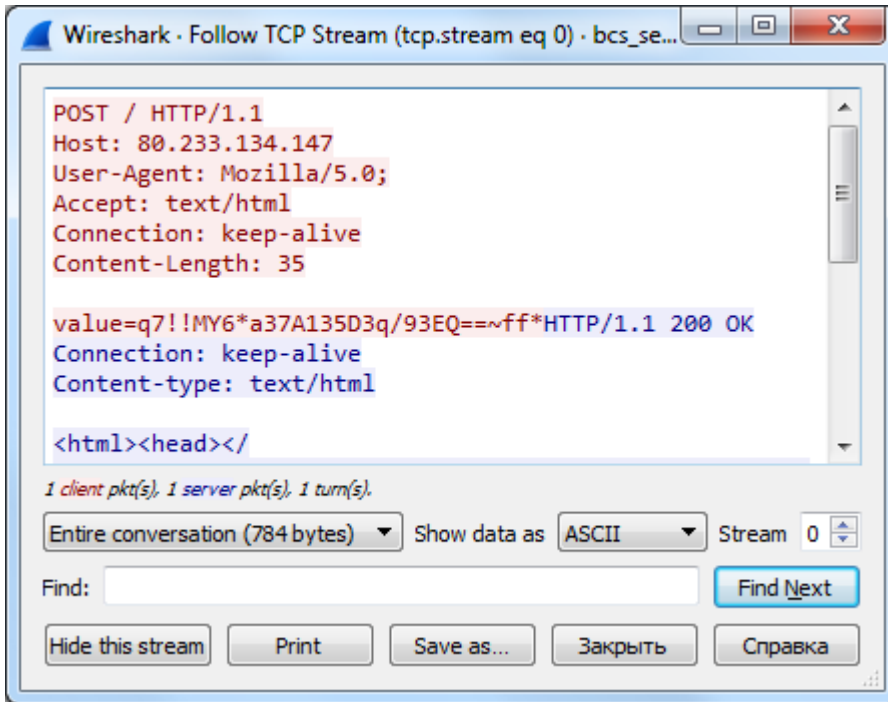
Wireshark · Follow TCP Stream (tcp.stream eq 0) · bcs_se...

POST / HTTP/1.1
Host: 80.233.134.147
User-Agent: Mozilla/5.0;
Accept: text/html
Connection: keep-alive
Content-Length: 35

value=q7!!MY6*a37A135D3q/93EQ==~ff*HTTP/1.1 200 OK
Connection: keep-alive
Content-type: text/html

<html><head></

1 client pkt(s), 1 server pkt(s), 1 turn(s).

Entire conversation (784 bytes) Show data as ASCII Stream 0

Find: Find Next

Hide this stream Print Save as... Закрыть Справка